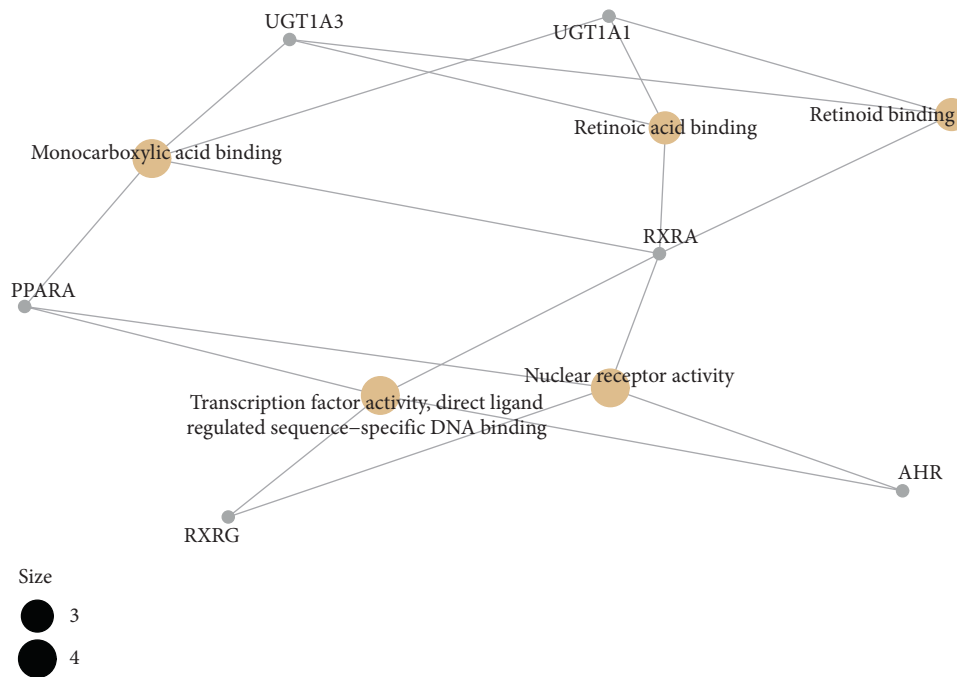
UGT1A3

UGT1A1

Retinoid binding

Retinoic acid binding

Monocarboxylic acid binding

RXRA

PPARA

Nuclear receptor activity

Transcription factor activity, direct ligand regulated sequence–specific DNA binding

AHR

RXRG

Size

3

4